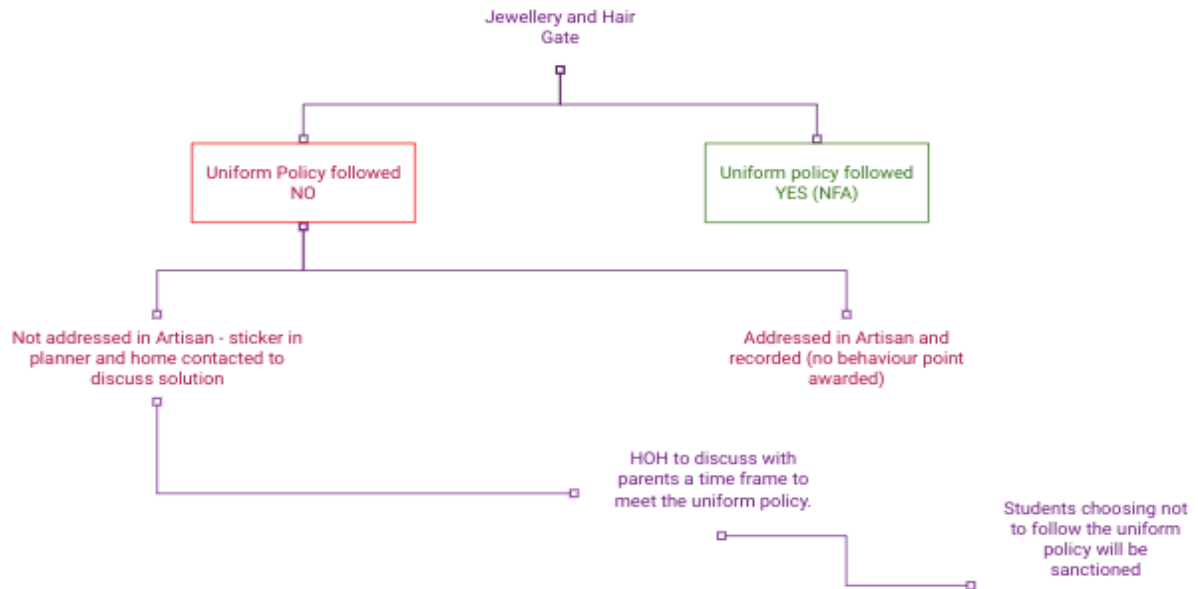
Jewellery and Hair Gate

Uniform Policy followed NO

Uniform policy followed YES (NFA)

Not addressed in Artisan - sticker in planner and home contacted to discuss solution

Addressed in Artisan and recorded (no behaviour point awarded)

HOH to discuss with parents a time frame to meet the uniform policy.

Students choosing not to follow the uniform policy will be sanctioned